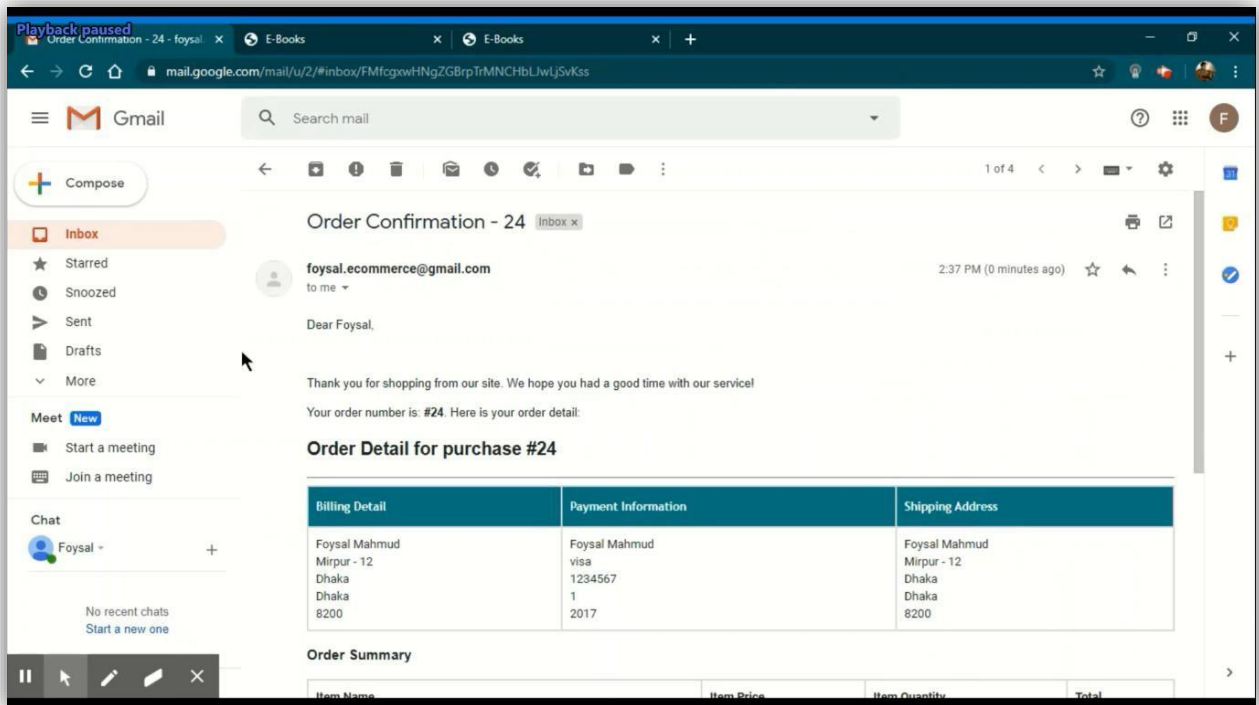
Playback paused
Order Confirmation - 24 - foysal ×
E-Books ×
E-Books ×
+

mail.google.com/mail/u/2/#inbox/FMfcgxwHNgZGBrpTrMNCHbLJwLjSvKss

Gmail
Search mail

Compose
Inbox
Starred
Snoozed
Sent
Drafts
More
Meet New
Start a meeting
Join a meeting
Chat
Foysal
No recent chats
Start a new one

1 of 4

Order Confirmation - 24 Inbox ×

foysal.ecommerce@gmail.com
to me
2:37 PM (0 minutes ago)

Dear Foysal,

Thank you for shopping from our site. We hope you had a good time with our service!

Your order number is: **#24**. Here is your order detail:

**Order Detail for purchase #24**

| Billing Detail | Payment Information | Shipping Address |
|---|---|---|
| Foysal Mahmud<br>Mirpur - 12<br>Dhaka<br>Dhaka<br>8200 | Foysal Mahmud<br>visa<br>1234567<br>1<br>2017 | Foysal Mahmud<br>Mirpur - 12<br>Dhaka<br>Dhaka<br>8200 |

**Order Summary**

| Item Name | Item Price | Item Quantity | Total |
|---|---|---|---|